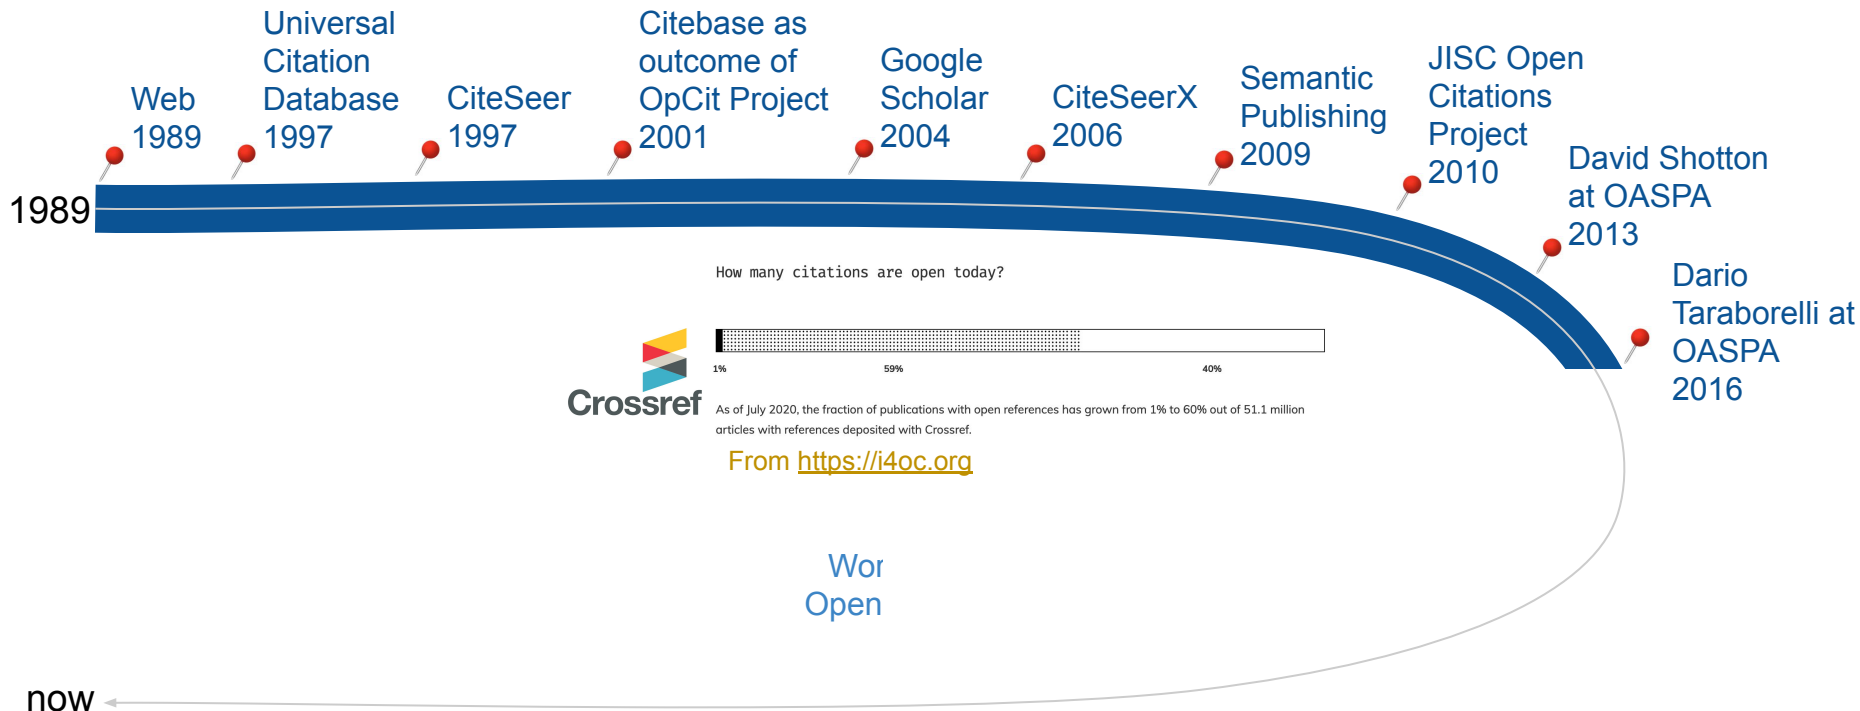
Web 1989

Universal Citation Database 1997

CiteSeer 1997

Citebase as outcome of OpCit Project 2001

Google Scholar 2004

CiteSeerX 2006

Semantic Publishing 2009

JISC Open Citations Project 2010

David Shotton at OASPA 2013

Dario Taraborelli at OASPA 2016

1989

How many citations are open today?

Crossref

1%

59%

40%

As of July 2020, the fraction of publications with open references has grown from 1% to 60% out of 51.1 million articles with references deposited with Crossref.

From https://i4oc.org

Wor
Open

now